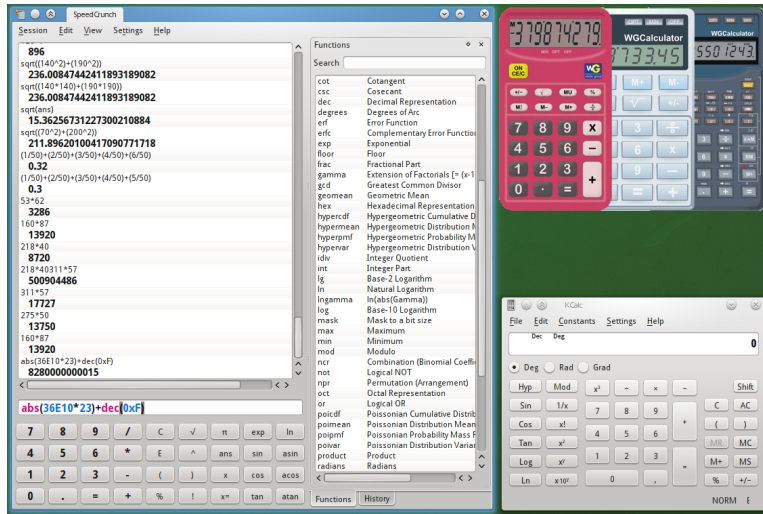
SpeedCrunch

Session Edit View Settings Help

896
sqrt((140^2)+(190^2))
236.00847442411893189082
sqrt((140*140)+(190*190))
236.00847442411893189082
sqrt(ans)
15.36256731227300210884
sqrt((70^2)+(200^2))
211.89620100417090771718
(1/50)+(2/50)+(3/50)+(4/50)+(6/50)
0.32
(1/50)+(2/50)+(3/50)+(4/50)+(5/50)
0.3
53*62
3286
160*87
13920
218*40
8720
218*40311*57
500904486
311*57
17727
275*50
13750
160*87
13920
abs(36E10*23)+dec(0xF)
8280000000015

abs(36E10*23)+dec(0xF)

| 7 | 8 | 9 | / | C | √ | π | exp | ln |
|---|---|---|---|---|---|---|---|---|
| 4 | 5 | 6 | * | E | ^ | ans | sin | asin |
| 1 | 2 | 3 | - | ( | ) | x | cos | acos |
| 0 | . | = | + | % | ! | x= | tan | atan |

Functions
Search

| cot | Cotangent |
|---|---|
| csc | Cosecant |
| dec | Decimal Representation |
| degrees | Degrees of Arc |
| erf | Error Function |
| erfc | Complementary Error Function |
| exp | Exponential |
| floor | Floor |
| frac | Fractional Part |
| gamma | Extension of Factorials [= (x-1 |
| gcd | Greatest Common Divisor |
| geomean | Geometric Mean |
| hex | Hexadecimal Representation |
| hypercdf | Hypergeometric Cumulative D |
| hypermean | Hypergeometric Distribution M |
| hyperpmf | Hypergeometric Probability M |
| hypervar | Hypergeometric Distribution V |
| idiv | Integer Quotient |
| int | Integer Part |
| lg | Base-2 Logarithm |
| ln | Natural Logarithm |
| lngamma | ln(abs(Gamma)) |
| log | Base-10 Logarithm |
| mask | Mask to a bit size |
| max | Maximum |
| min | Minimum |
| mod | Modulo |
| ncr | Combination (Binomial Coeffi |
| not | Logical NOT |
| npr | Permutation (Arrangement) |
| oct | Octal Representation |
| or | Logical OR |
| poicdf | Poissonian Cumulative Distrib |
| poimean | Poissonian Distribution Mean |
| poipmf | Poissonian Probability Mass F |
| poivar | Poissonian Distribution Varia |
| product | Product |
| radians | Radians |

Functions History

319874279
ON CE/C
MU
7 8 9 x
4 5 6 −
1 2 3 +
0 . =

WGCalculator
733.45
M+ M−
√
WGCalculator
550 1243

KCalc
File Edit Constants Settings Help
Dec Deg
0
Deg Rad Grad
Hyp Mod x³ ÷ × − Shift
Sin 1/x 7 8 9 + C AC
Cos x! 4 5 6 ( )
Tan x² 1 2 3 = MR MC
Log xʸ M+ MS
Ln x10ʸ 0 . % +/−
NORM E